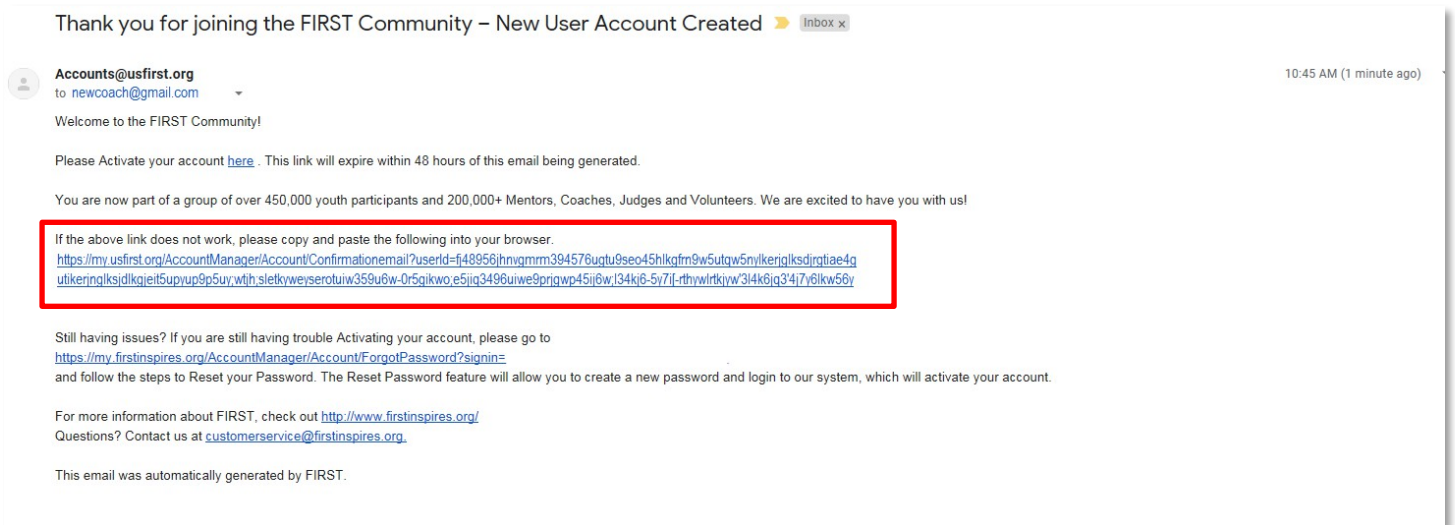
Thank you for joining the FIRST Community – New User Account Created Inbox x

Accounts@usfirst.org
to newcoach@gmail.com

10:45 AM (1 minute ago)

Welcome to the FIRST Community!

Please Activate your account here . This link will expire within 48 hours of this email being generated.

You are now part of a group of over 450,000 youth participants and 200,000+ Mentors, Coaches, Judges and Volunteers. We are excited to have you with us!

If the above link does not work, please copy and paste the following into your browser.
https://my.usfirst.org/AccountManager/Account/Confirmationemail?userId=fj48956jhnvgmrm394576ugtu9seo45hlkgfm9w5utqw5nylkerjglksdjrgtiae4gutikerjnglksjdlkgjeit5upyup9p5uy;wtjh;sletkyweyserotuiw359u6w-0r5gikwo;e5jiq3496uiwe9prjgwp45ij6w;l34kj6-5y7i[-rthywlrtkjyw'3l4k6jq3'4j7y6lkw56y

Still having issues? If you are still having trouble Activating your account, please go to
https://my.firstinspires.org/AccountManager/Account/ForgotPassword?signin=
and follow the steps to Reset your Password. The Reset Password feature will allow you to create a new password and login to our system, which will activate your account.

For more information about FIRST, check out http://www.firstinspires.org/
Questions? Contact us at customerservice@firstinspires.org.

This email was automatically generated by FIRST.